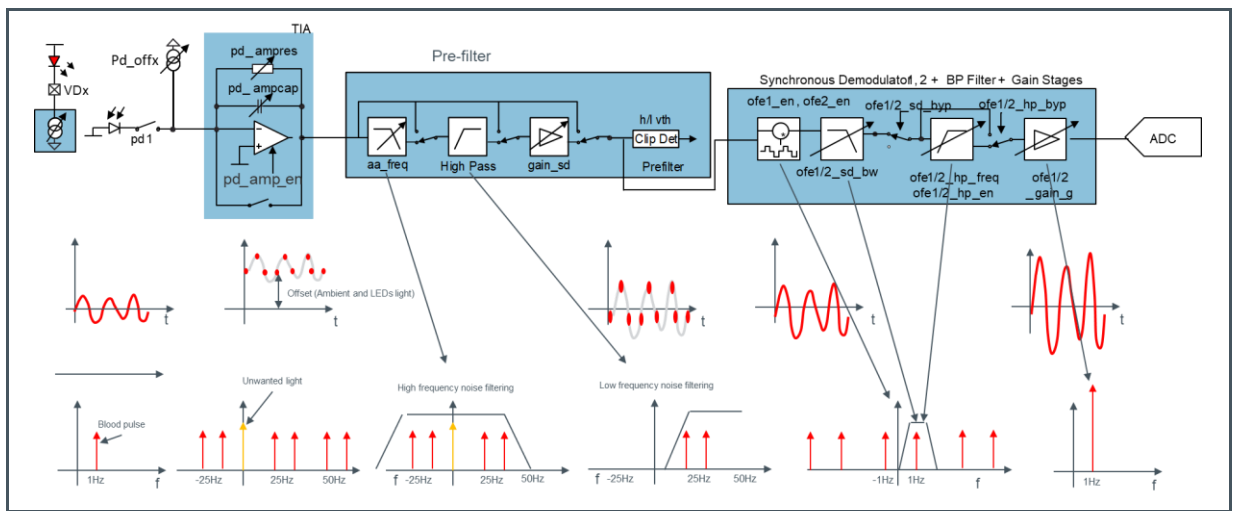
TIA

VDx

Pd_offx

pd 1

pd_ampres

pd_ampcap

pd_amp_en

Pre-filter

aa_freq

High Pass

gain_sd

h/l vth

Clip Det

Prefilter

Synchronous Demodulatorl, 2 + BP Filter + Gain Stages

ofe1_en , ofe2_en

ofe1/2_sd_byp

ofe1/2_hp_byp

ofe1/2_sd_bw

ofe1/2_hp_freq

ofe1/2_hp_en

ofe1/2 _gain_g

ADC

t

t

Offset (Ambient and LEDs light)

t

t

t

Blood pulse

1Hz

f

Unwanted light

-25Hz

25Hz

50Hz

High frequency noise filtering

f -25Hz

25Hz

50Hz

Low frequency noise filtering

f -25Hz

25Hz

50Hz

-1Hz

1Hz

f

1Hz

f